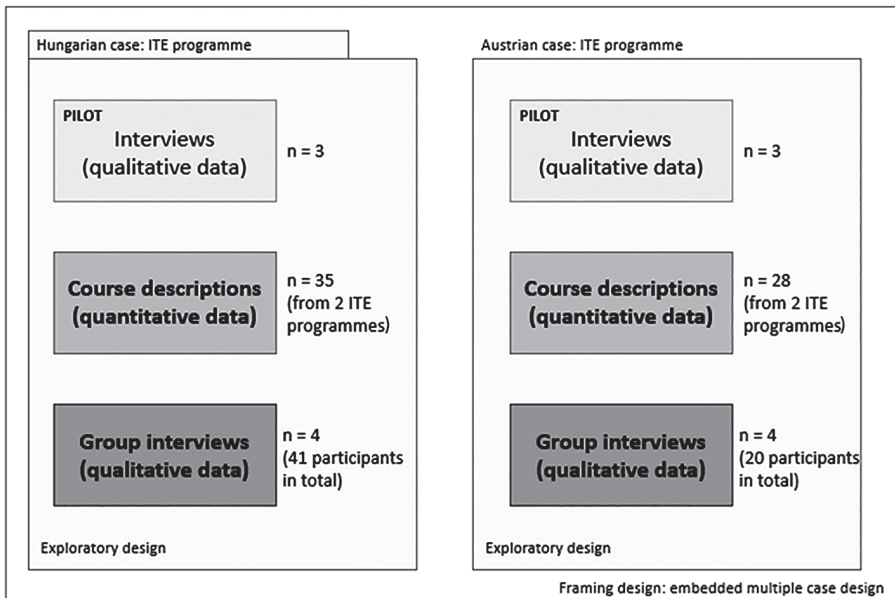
Hungarian case: ITE programme

PILOT
Interviews (qualitative data)

n = 3

Course descriptions (quantitative data)

n = 35 (from 2 ITE programmes)

Group interviews (qualitative data)

n = 4 (41 participants in total)

Exploratory design

Austrian case: ITE programme

PILOT
Interviews (qualitative data)

n = 3

Course descriptions (quantitative data)

n = 28 (from 2 ITE programmes)

Group interviews (qualitative data)

n = 4 (20 participants in total)

Exploratory design

Framing design: embedded multiple case design